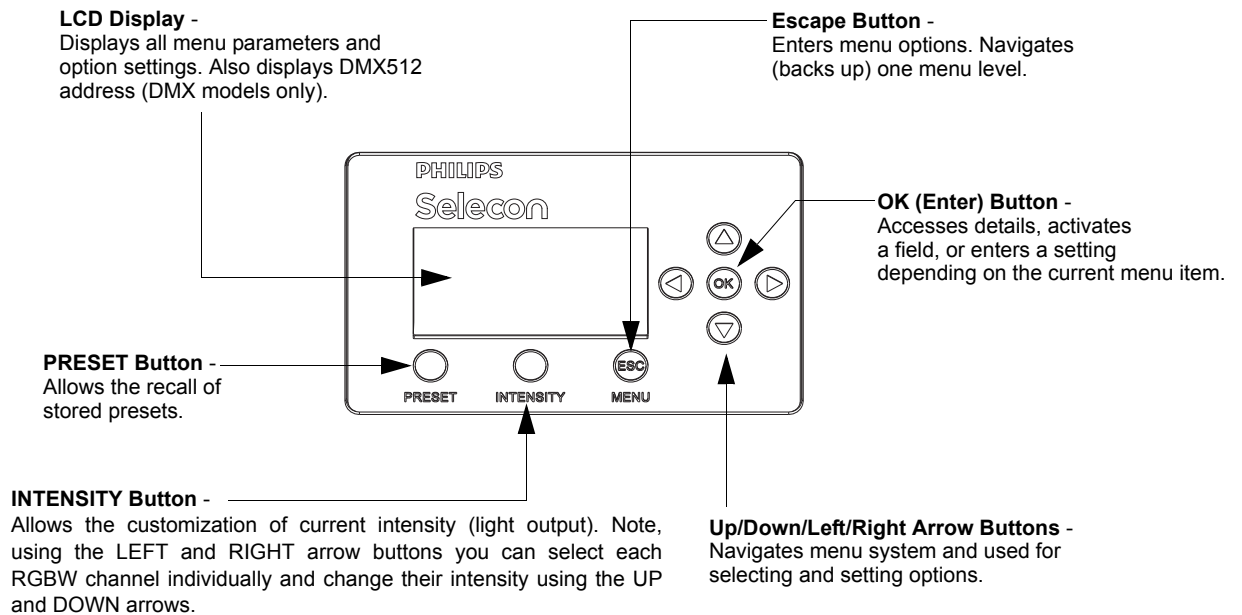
**LCD Display** -
Displays all menu parameters and option settings. Also displays DMX512 address (DMX models only).

**Escape Button** -
Enters menu options. Navigates (backs up) one menu level.

PHILIPS
Selecon

**OK (Enter) Button** -
Accesses details, activates a field, or enters a setting depending on the current menu item.

OK

ESC

**PRESET Button** -
Allows the recall of stored presets.

PRESET INTENSITY MENU

**INTENSITY Button** -
Allows the customization of current intensity (light output). Note, using the LEFT and RIGHT arrow buttons you can select each RGBW channel individually and change their intensity using the UP and DOWN arrows.

**Up/Down/Left/Right Arrow Buttons** -
Navigates menu system and used for selecting and setting options.